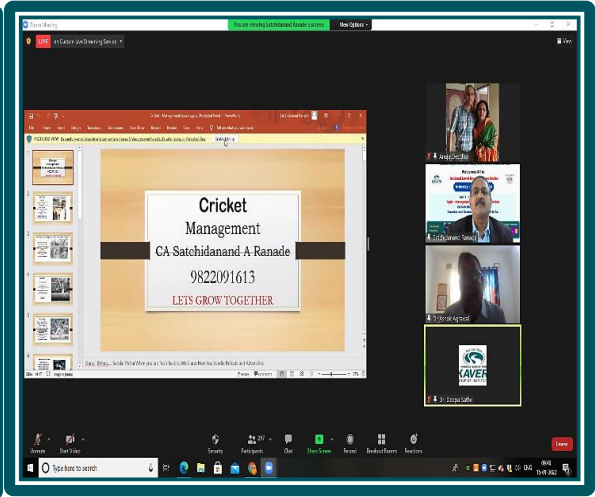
Zoom Meeting
You are viewing Satchidanand Ranade's screen
View Options
LIVE
on Custom Live Streaming Service
View

Cricket
Management
CA Satchidanand A Ranade
9822091613
LETS GROW TOGETHER

Anup Deodhar
Satchidanand Ranade
Dr. Kedar Agrawal
Dr. Deepa Sathe

KAVERI

Unmute
Start Video
Security
Participants
Chat
Share Screen
Record
Breakout Rooms
Reactions
Leave

Type here to search